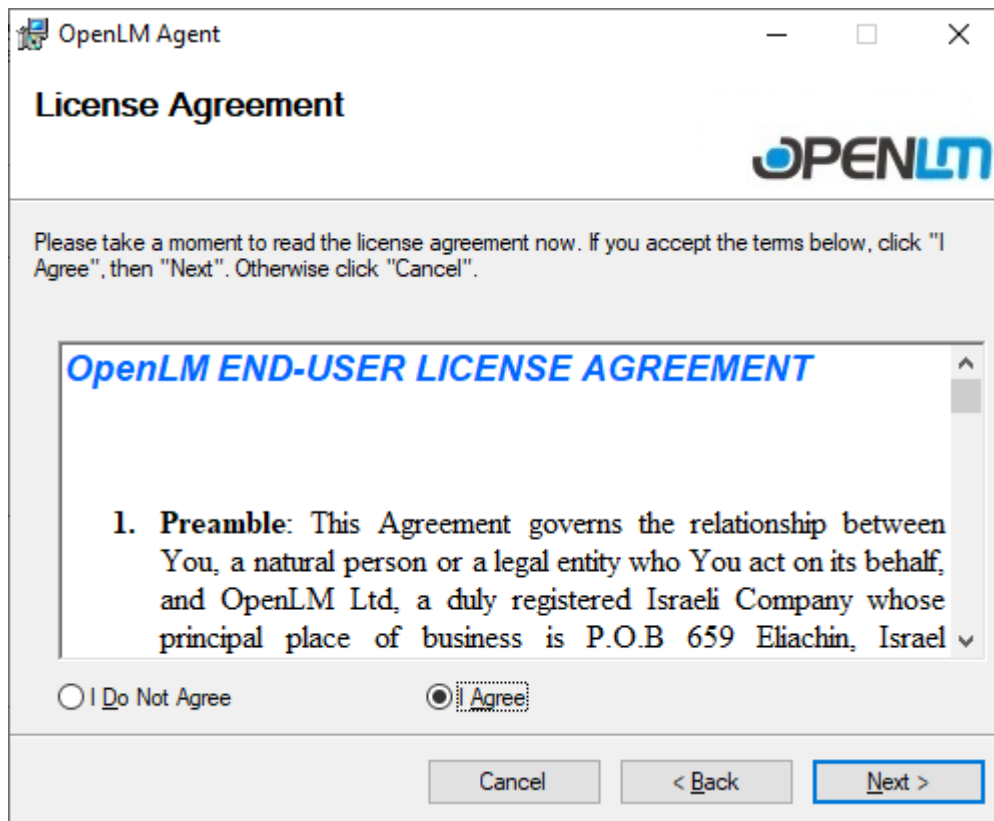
OpenLM Agent

License Agreement

OPENLM

Please take a moment to read the license agreement now. If you accept the terms below, click "I Agree", then "Next". Otherwise click "Cancel".

OpenLM END-USER LICENSE AGREEMENT

1. Preamble: This Agreement governs the relationship between You, a natural person or a legal entity who You act on its behalf, and OpenLM Ltd, a duly registered Israeli Company whose principal place of business is P.O.B 659 Eliachin, Israel

I Do Not Agree

I Agree

Cancel

< Back

Next >